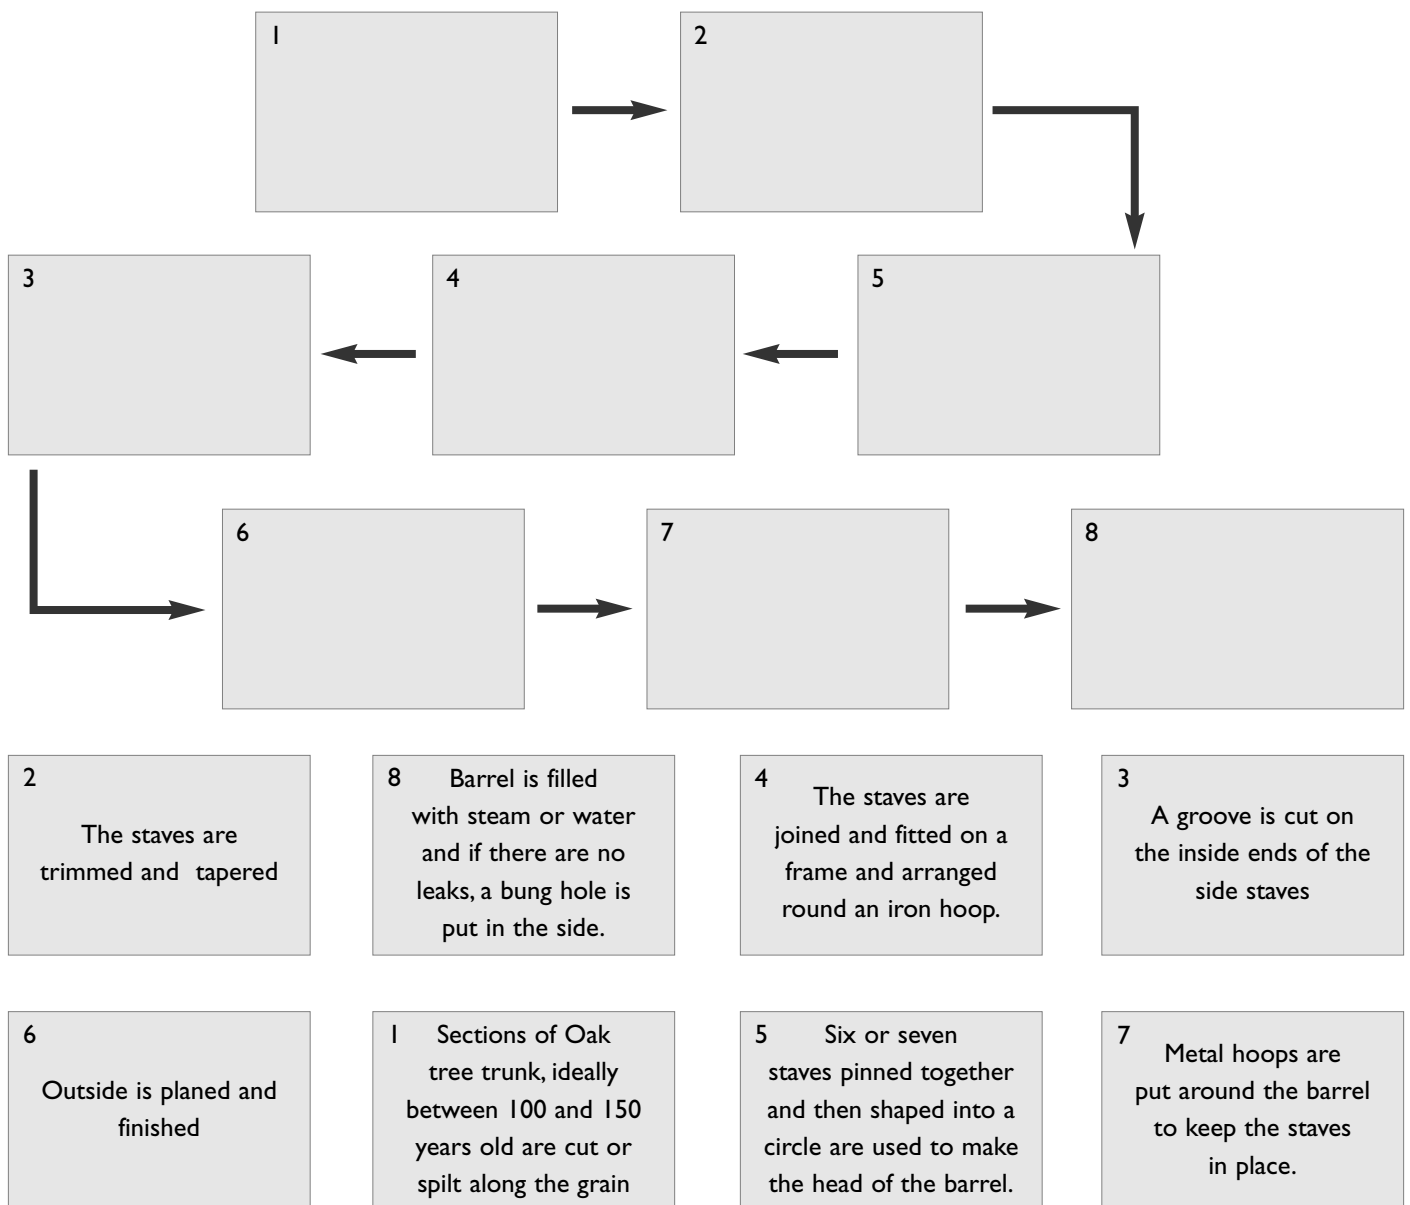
1

2

3

4

5

6

7

8

2
The staves are trimmed and tapered

8 Barrel is filled with steam or water and if there are no leaks, a bung hole is put in the side.

4
The staves are joined and fitted on a frame and arranged round an iron hoop.

3
A groove is cut on the inside ends of the side staves

6
Outside is planed and finished

1 Sections of Oak tree trunk, ideally between 100 and 150 years old are cut or spilt along the grain

5 Six or seven staves pinned together and then shaped into a circle are used to make the head of the barrel.

7
Metal hoops are put around the barrel to keep the staves in place.